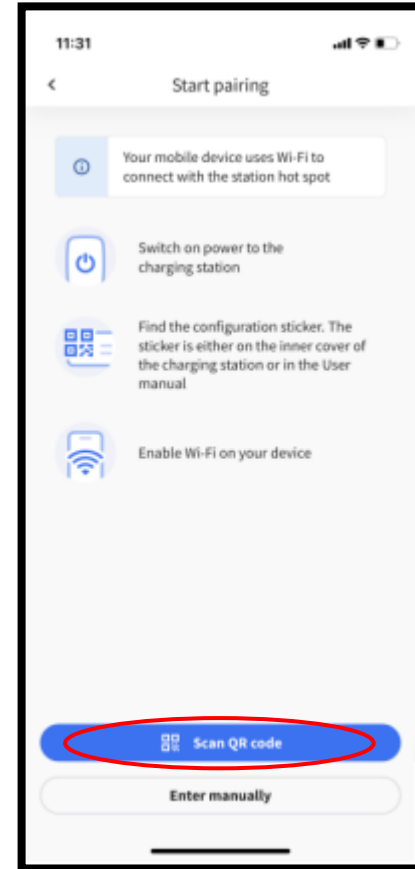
11:31

<

Start pairing

Your mobile device uses Wi-Fi to connect with the station hot spot

Switch on power to the charging station

Find the configuration sticker. The sticker is either on the inner cover of the charging station or in the User manual

Enable Wi-Fi on your device

Scan QR code

Enter manually